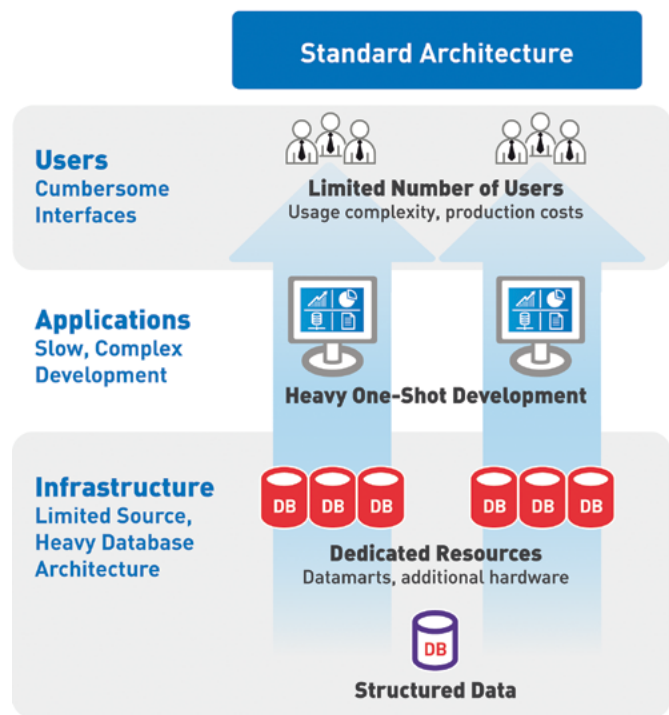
Standard Architecture

Users
Cumbersome Interfaces

Limited Number of Users
Usage complexity, production costs

Applications
Slow, Complex Development

Heavy One-Shot Development

Infrastructure
Limited Source, Heavy Database Architecture

DB DB DB DB DB DB

Dedicated Resources
Datamarts, additional hardware

DB

Structured Data